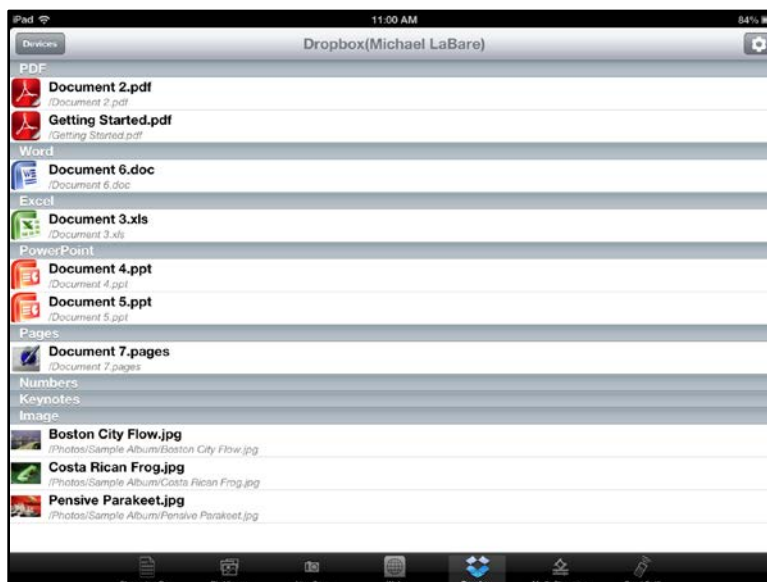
iPad
11:00 AM
84%

Devices
Dropbox(Michael LaBare)

PDF
Document 2.pdf
/Document 2.pdf
Getting Started.pdf
/Getting Started.pdf
Word
Document 6.doc
/Document 6.doc
Excel
Document 3.xls
/Document 3.xls
PowerPoint
Document 4.ppt
/Document 4.ppt
Document 5.ppt
/Document 5.ppt
Pages
Document 7.pages
/Document 7.pages
Numbers
Keynotes
Image
Boston City Flow.jpg
/Photos/Sample Album/Boston City Flow.jpg
Costa Rican Frog.jpg
/Photos/Sample Album/Costa Rican Frog.jpg
Pensive Parakeet.jpg
/Photos/Sample Album/Pensive Parakeet.jpg